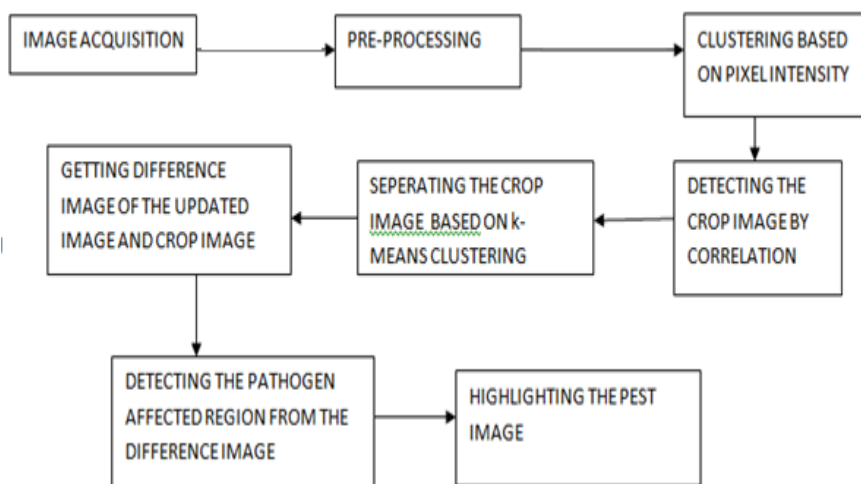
IMAGE ACQUISITION

PRE-PROCESSING

CLUSTERING BASED ON PIXEL INTENSITY

DETECTING THE CROP IMAGE BY CORRELATION

SEPERATING THE CROP IMAGE BASED ON k-MEANS CLUSTERING

GETTING DIFFERENCE IMAGE OF THE UPDATED IMAGE AND CROP IMAGE

DETECTING THE PATHOGEN AFFECTED REGION FROM THE DIFFERENCE IMAGE

HIGHLIGHTING THE PEST IMAGE